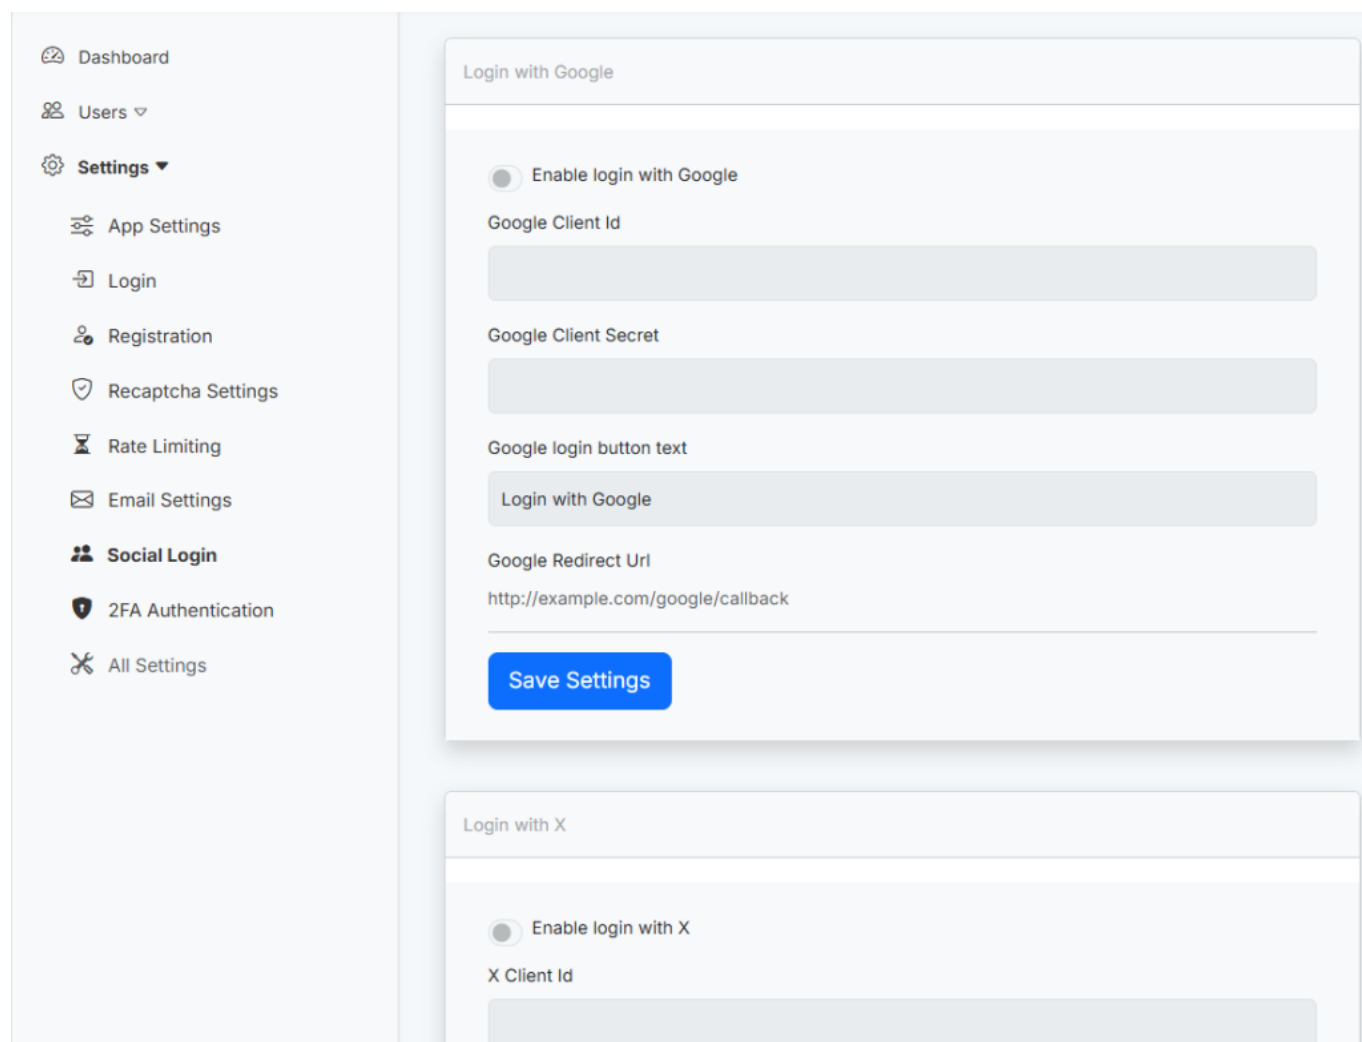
Dashboard

Users

Settings

App Settings

Login

Registration

Recaptcha Settings

Rate Limiting

Email Settings

Social Login

2FA Authentication

All Settings

Login with Google

Enable login with Google

Google Client Id

Google Client Secret

Google login button text

Login with Google

Google Redirect Url

http://example.com/google/callback

Save Settings

Login with X

Enable login with X

X Client Id